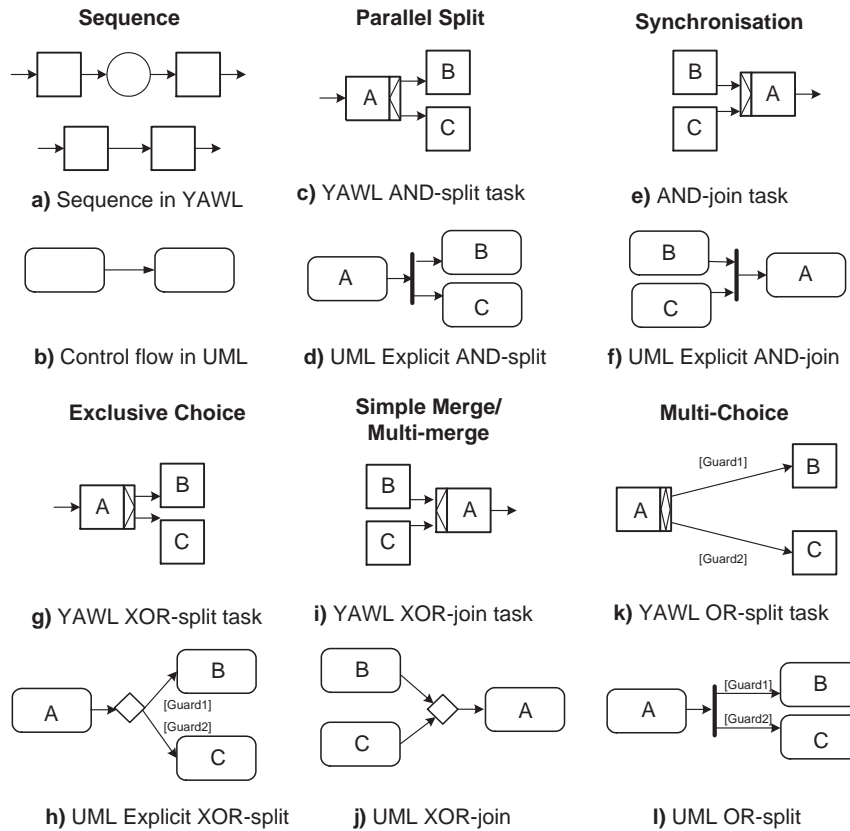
Sequence

a) Sequence in YAWL

b) Control flow in UML

Parallel Split

A

B

C

c) YAWL AND-split task

A

B

C

d) UML Explicit AND-split

Synchronisation

B

C

A

e) AND-join task

B

C

A

f) UML Explicit AND-join

Exclusive Choice

A

B

C

g) YAWL XOR-split task

A

B

[Guard1]

[Guard2]

C

h) UML Explicit XOR-split

Simple Merge/ Multi-merge

B

C

A

i) YAWL XOR-join task

B

C

A

j) UML XOR-join

Multi-Choice

[Guard1]

B

A

[Guard2]

C

k) YAWL OR-split task

A

[Guard1]

B

[Guard2]

C

l) UML OR-split